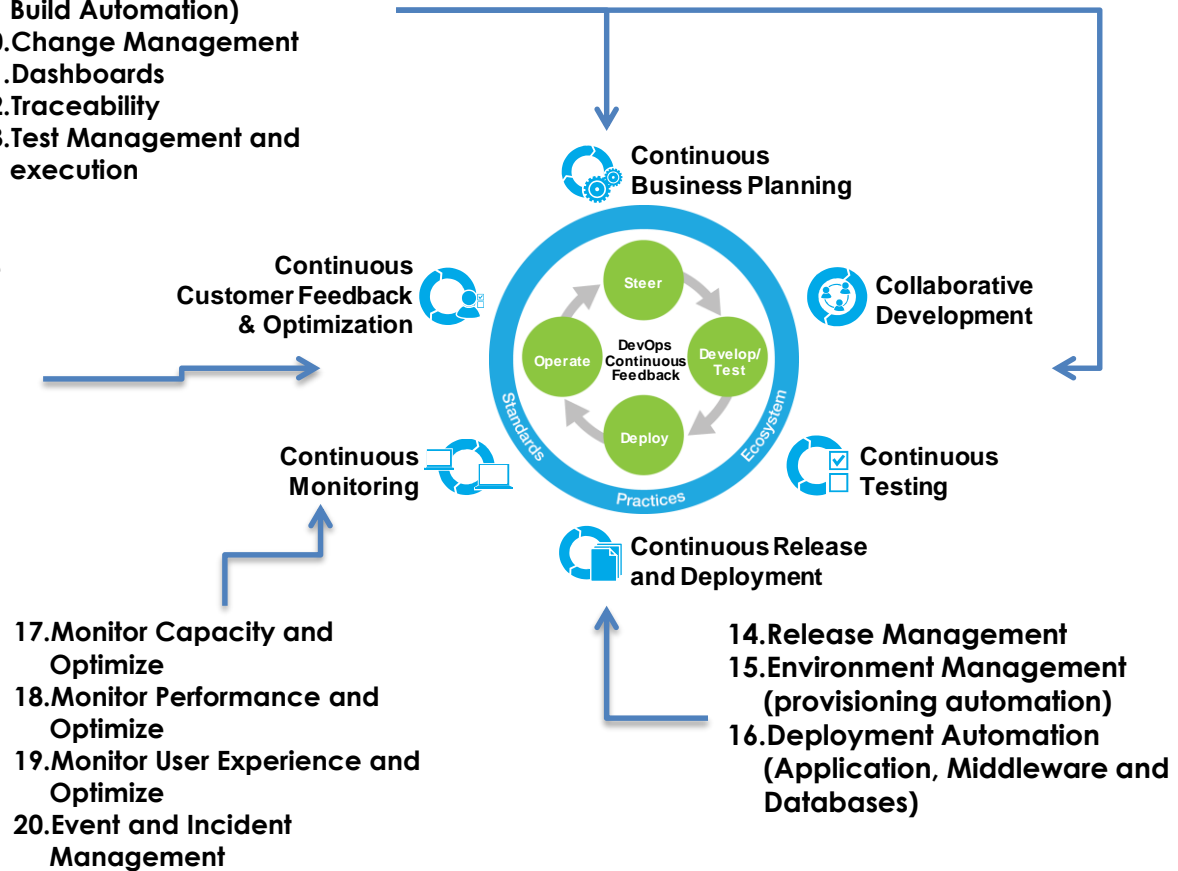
Build Automation)
0.Change Management
.Dashboards
2.Traceability
3.Test Management and execution

Continuous Business Planning

Continuous Customer Feedback & Optimization

Collaborative Development

Steer
Operate
DevOps Continuous Feedback
Develop/ Test
Deploy
Standards
Ecosystem
Practices

Continuous Monitoring

Continuous Testing

Continuous Release and Deployment

17.Monitor Capacity and Optimize
18.Monitor Performance and Optimize
19.Monitor User Experience and Optimize
20.Event and Incident Management

14.Release Management
15.Environment Management (provisioning automation)
16.Deployment Automation (Application, Middleware and Databases)